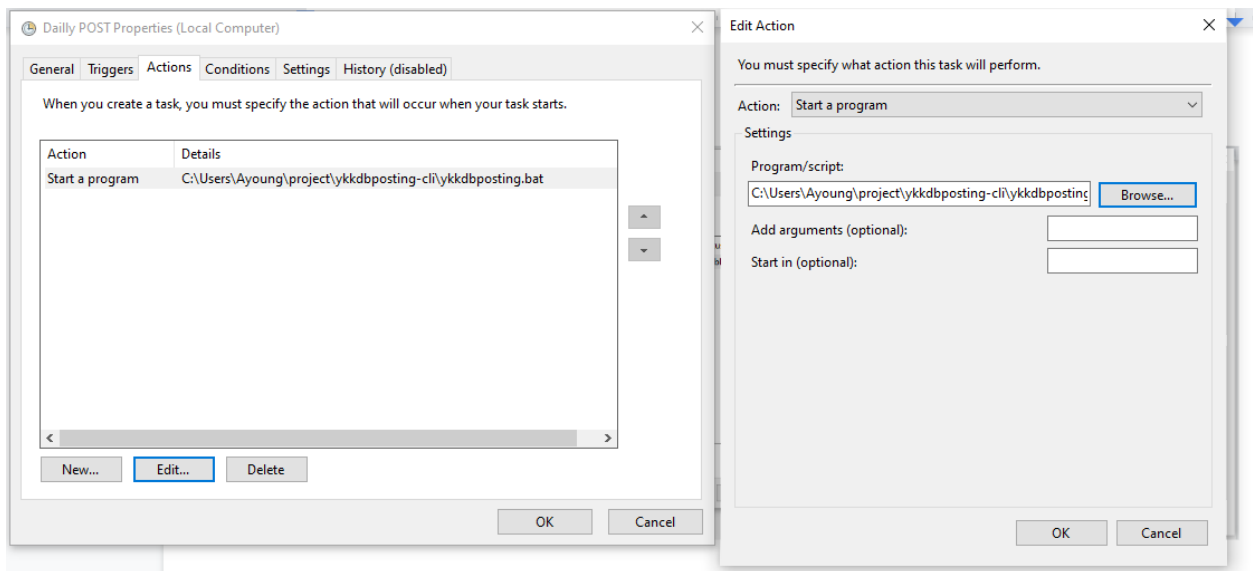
Daily POST Properties (Local Computer)

General Triggers Actions Conditions Settings History (disabled)

When you create a task, you must specify the action that will occur when your task starts.

| Action | Details |
|---|---|
| Start a program | C:\Users\Ayoung\project\ykkdbposting-cli\ykkdbposting.bat |

New... Edit... Delete

OK Cancel

Edit Action

You must specify what action this task will perform.

Action: Start a program

Settings

Program/script:

C:\Users\Ayoung\project\ykkdbposting-cli\ykkdbposting

Browse...

Add arguments (optional):

Start in (optional):

OK Cancel